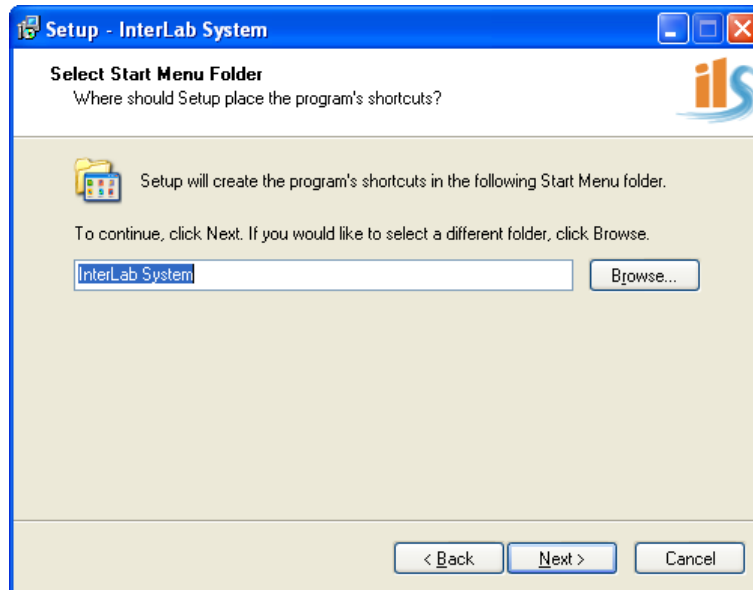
Setup - InterLab System

Select Start Menu Folder
Where should Setup place the program's shortcuts?

ils

Setup will create the program's shortcuts in the following Start Menu folder.

To continue, click Next. If you would like to select a different folder, click Browse.

InterLab System

Browse...

< Back

Next >

Cancel